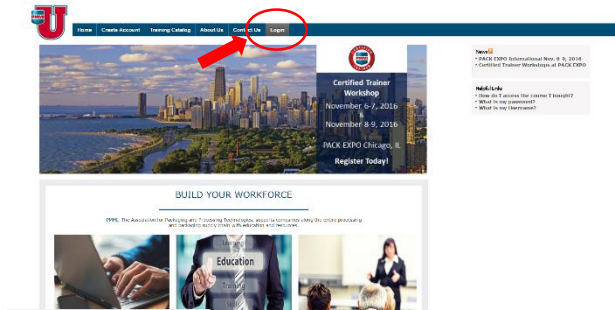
U

Home | Create Account | Training Catalog | About Us | Contact Us | Login

Certified Trainer Workshop

November 6-7, 2016
&
November 8-9, 2016

PACK EXPO Chicago, IL

Register Today!

News
• PACK EXPO International Nov. 6-9, 2016
• Certified Trainer Workshops at PACK EXPO

Helpful Links
• How do I access the course I bought?
• What is my password?
• What is my Username?

BUILD YOUR WORKFORCE

PMMI, The Association for Packaging and Processing Technologies, supports companies along the entire processing and packaging supply chain with education and resources.

Learning
Education
Training
Skills